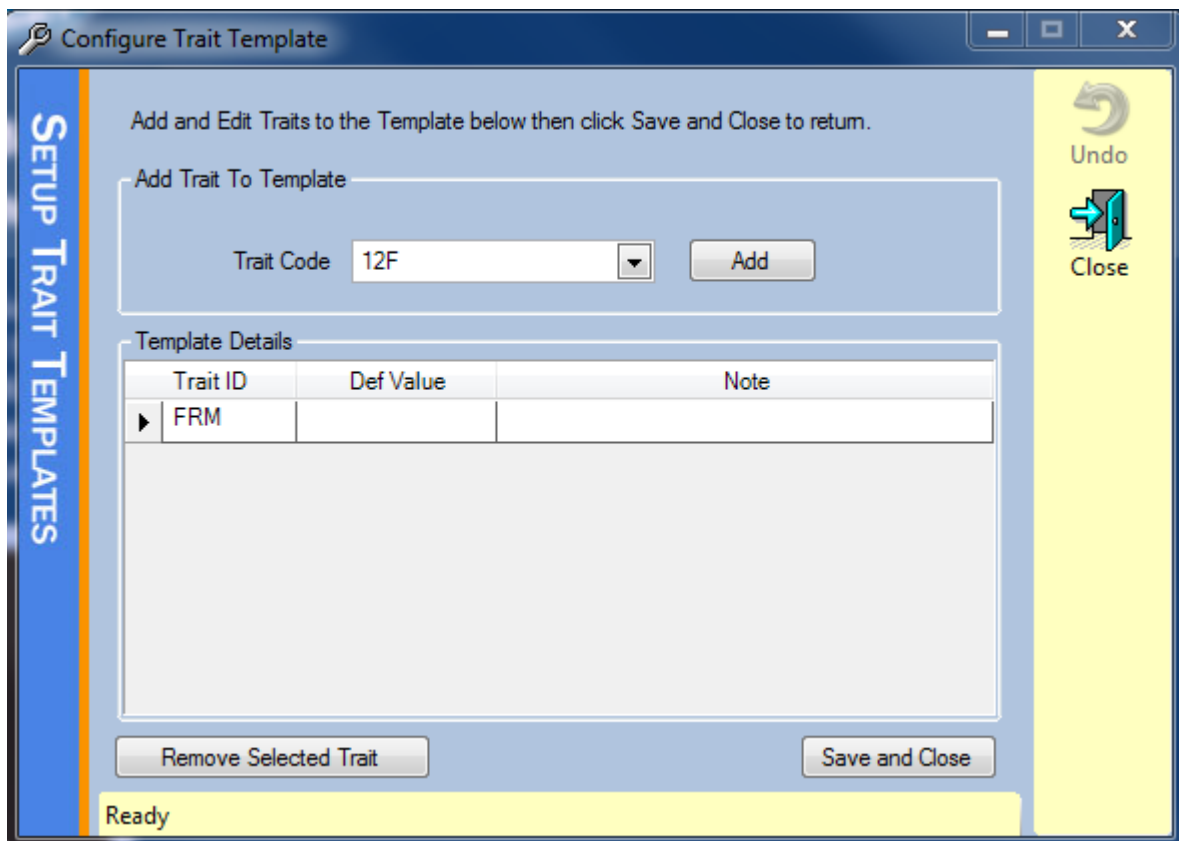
Configure Trait Template

SETUP TRAIT TEMPLATES

Add and Edit Traits to the Template below then click Save and Close to return.

Add Trait To Template

Trait Code 12F

Add

Template Details

| Trait ID | Def Value | Note |
|---|---|---|
| FRM | | |

Remove Selected Trait

Save and Close

Ready

Undo

Close